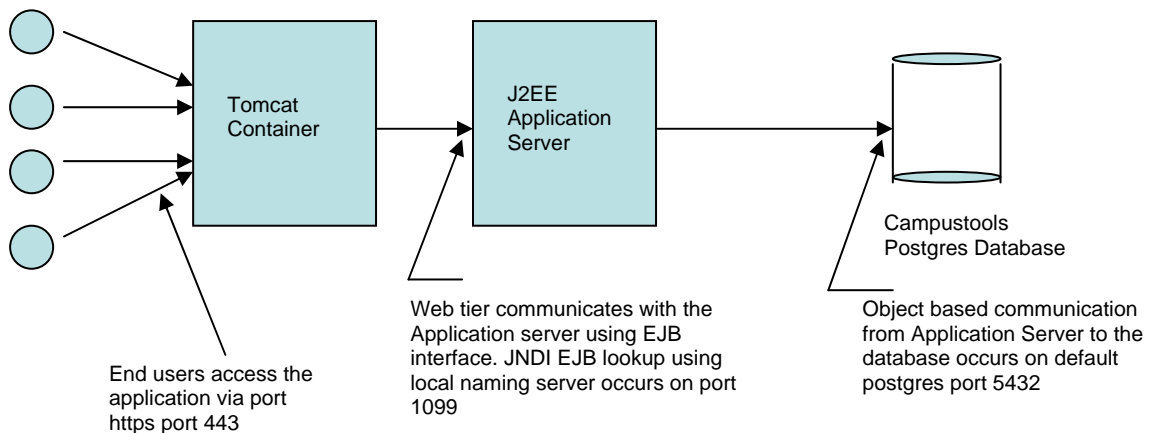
Tomcat Container

J2EE Application Server

Campustools Postgres Database

End users access the application via port https port 443

Web tier communicates with the Application server using EJB interface. JNDI EJB lookup using local naming server occurs on port 1099

Object based communication from Application Server to the database occurs on default postgres port 5432